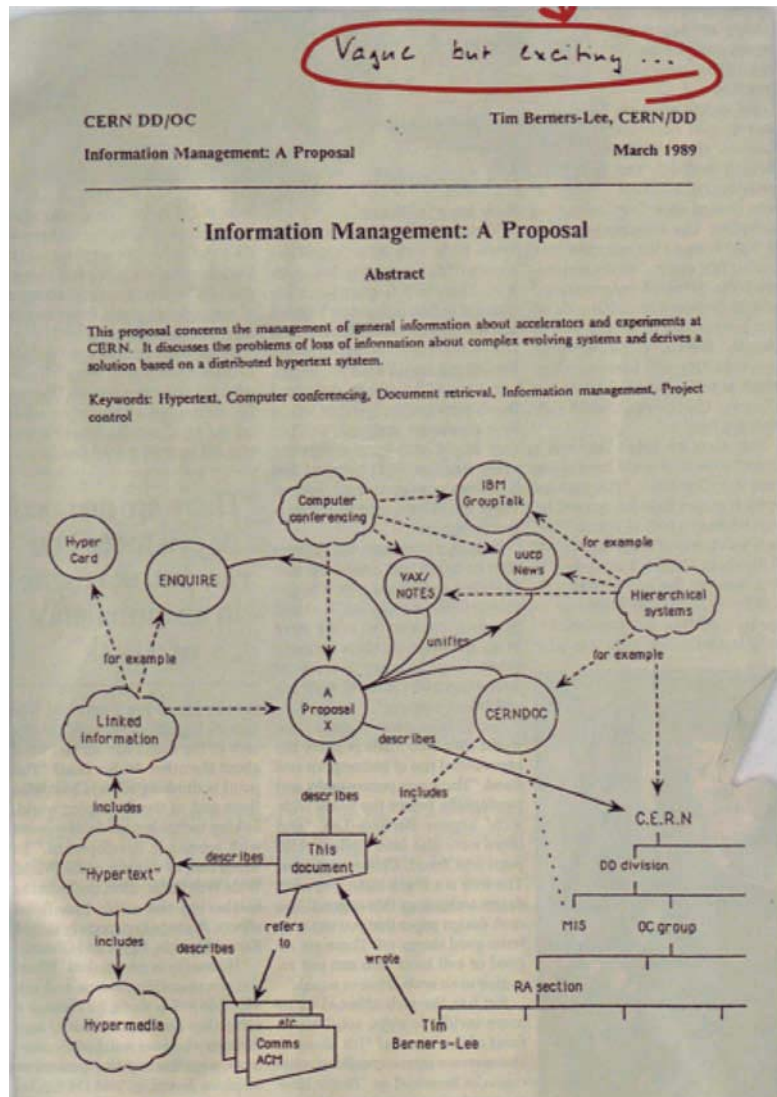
Vague but exciting ...

CERN DD/OC

Tim Berners-Lee, CERN/DD

Information Management: A Proposal

March 1989

Information Management: A Proposal

Abstract

This proposal concerns the management of general information about accelerators and experiments at CERN. It discusses the problems of loss of information about complex evolving systems and derives a solution based on a distributed hypertext sytstem.

Keywords: Hypertext, Computer conferencing, Document retrieval, Information management, Project control

Computer conferencing

IBM GroupTalk

Hyper Card

ENQUIRE

uucp News

for example

VAX/ NOTES

Hierarchical systems

for example

unifies

for example

A Proposal X

Linked information

CERNDOC

describes

describes

includes

C.E.R.N

includes

This document

describes

DD division

"Hypertext"

refers to

MIS

OC group

includes

describes

wrote

RA section

Hypermedia

etc

Comms ACM

Tim Berners-Lee